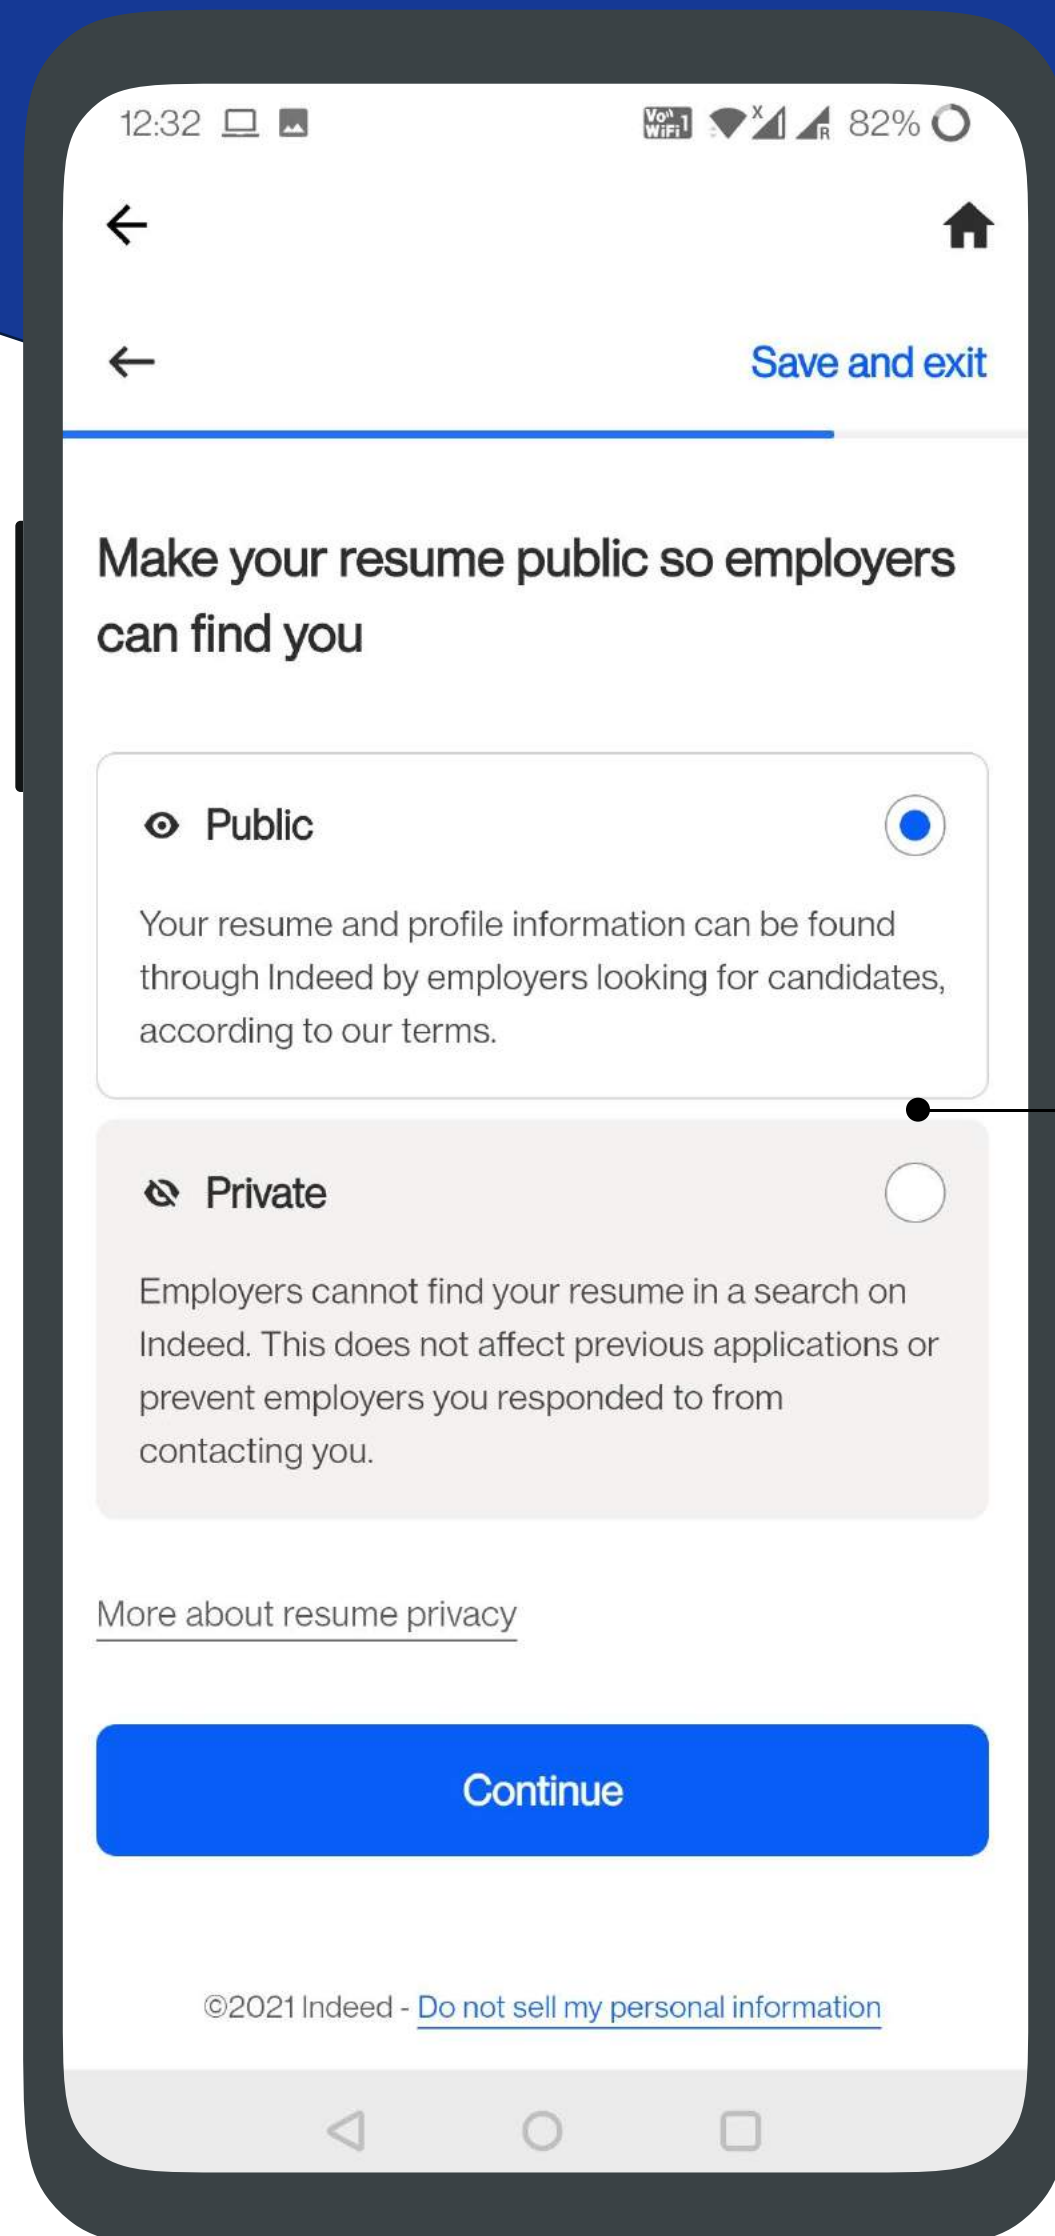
12:32

Vo WiFi 1 82%

Save and exit

Make your resume public so employers can find you

Public

Your resume and profile information can be found through Indeed by employers looking for candidates, according to our terms.

Private

Employers cannot find your resume in a search on Indeed. This does not affect previous applications or prevent employers you responded to from contacting you.

More about resume privacy

Continue

©2021 Indeed - Do not sell my personal information